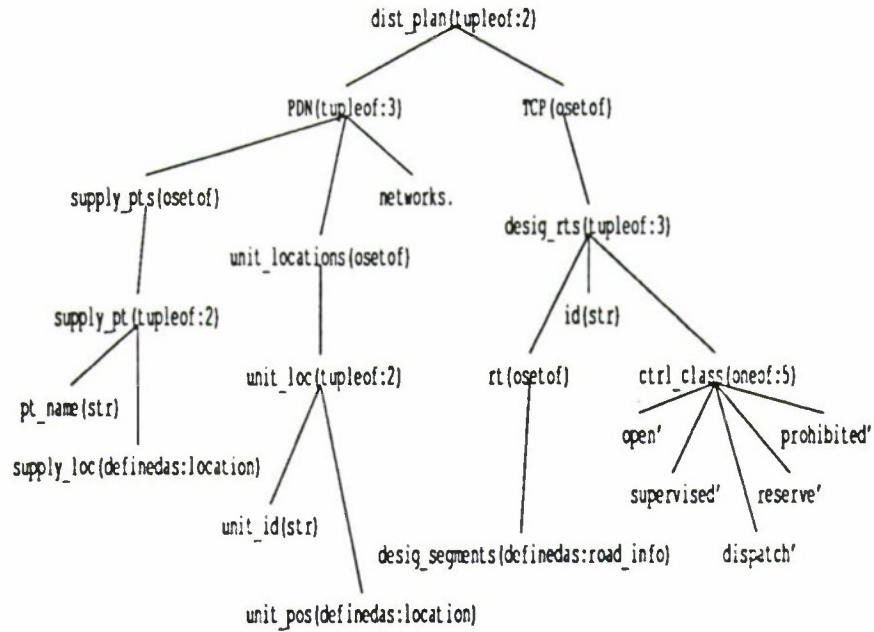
dist_plan(tupleof:2)

PDN(tupleof:3)

TCP(osetof)

supply_pts(osetof)

networks.

unit_locations(osetof)

desig_rts(tupleof:3)

supply_pt(tupleof:2)

id(str)

unit_loc(tupleof:2)

rt(osetof)

ctrl_class(oneof:5)

pt_name(str)

open'

prohibited'

supply_loc(definedas:location)

supervised'

reserve'

unit_id(str)

desig_segments(definedas:road_info)

dispatch'

unit_pos(definedas:location)